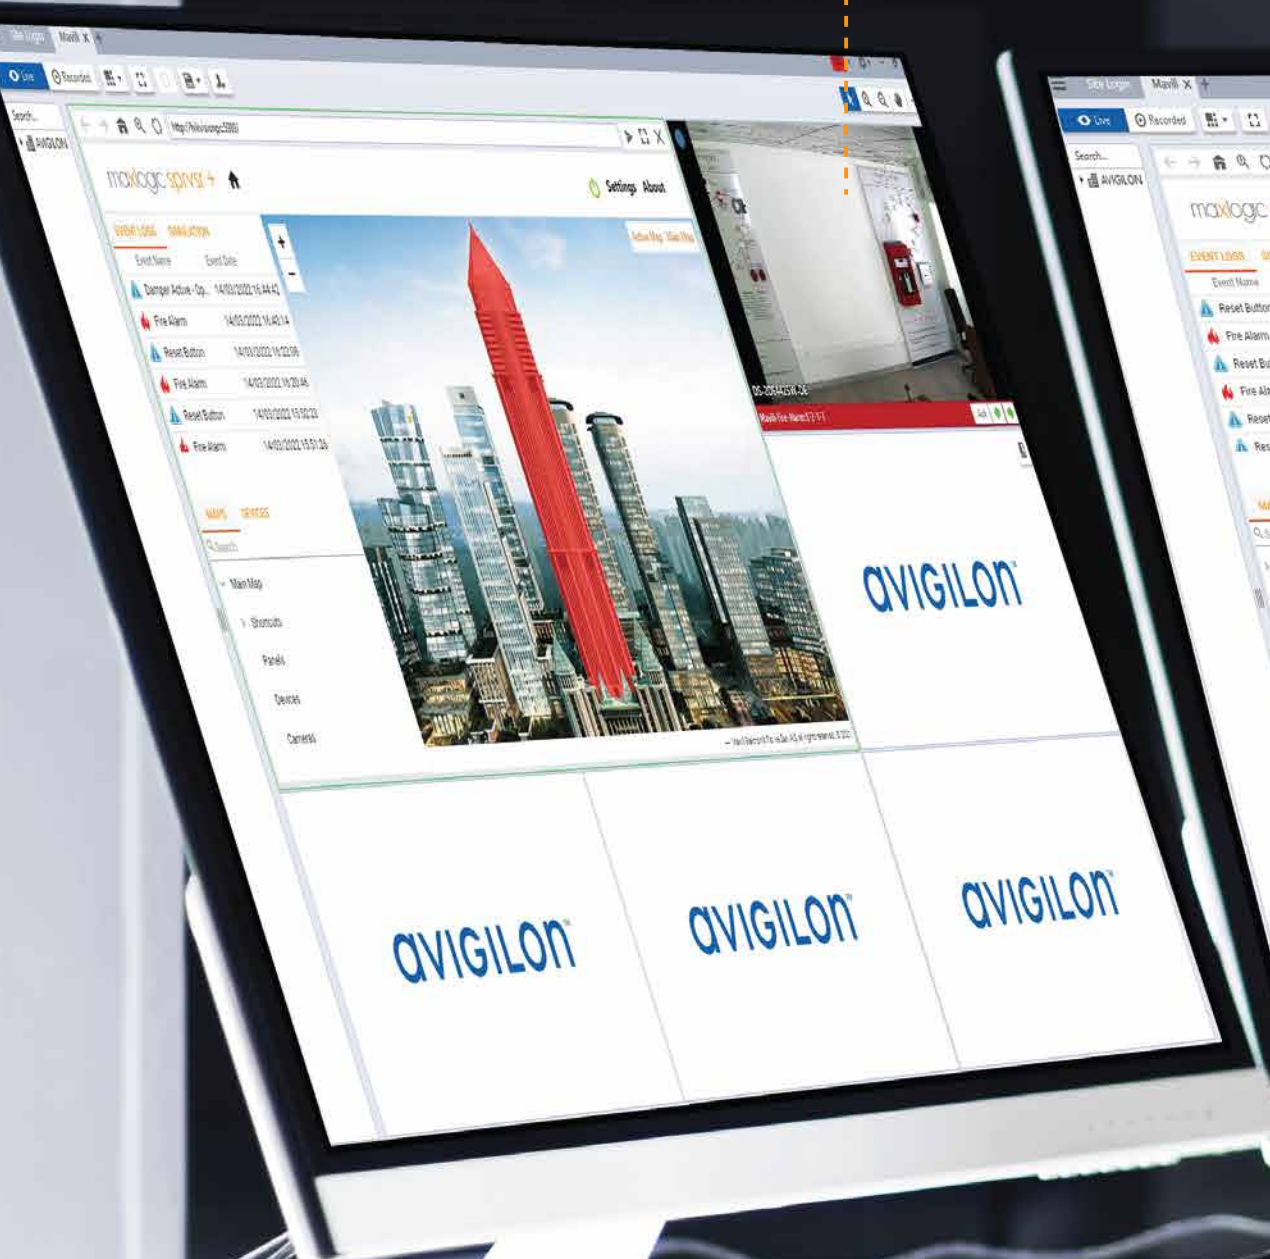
Site Login Mavili ×

Live Recorded

Search...

AVIGILON

http://mavili.com:5000/

maxlogic spvsr+

Settings About

EVENT LOGS SIMULATION

Event Name Event Date

Danger Active - Op... 14/03/2022 16:44:45

Fire Alarm 14/03/2022 16:40:14

Reset Button 14/03/2022 16:22:06

Fire Alarm 14/03/2022 16:20:46

Reset Button 14/03/2022 15:50:33

Fire Alarm 14/03/2022 15:51:34

MAPS DEVICES

Search

Main Map

Shortcuts

Panels

Devices

Cameras

Active Map Main Map

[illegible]

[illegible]

Mavili Fire Alarm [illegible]

avigilon

avigilon

avigilon

avigilon

Site Login Mavili ×

Live Recorded

Search...

AVIGILON

maxlogic

EVENT LOGS

Event Name

Reset Button

Fire Alarm

Reset Bu

Fire Ala

Reset

Res